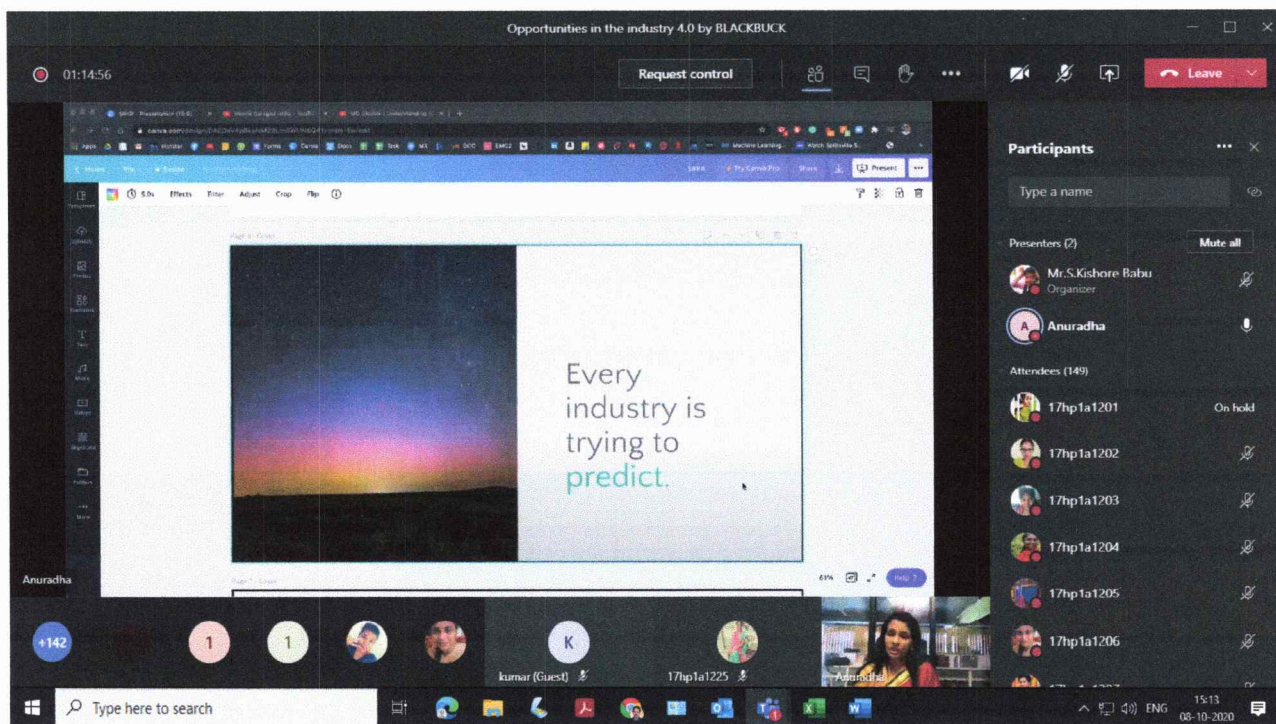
Opportunities in the industry 4.0 by BLACKBUCK

01:14:56

Request control

Leave

5.0s Effects Filter Adjust Crop Flip

Every industry is trying to predict.

Anuradha

61%

Help ?

Participants

Type a name

Presenters (2)

Mute all

Mr.S.Kishore Babu
Organizer

Anuradha

Attendees (149)

17hp1a1201

On hold

17hp1a1202

17hp1a1203

17hp1a1204

17hp1a1205

17hp1a1206

+142

1

1

K

kumar (Guest)

17hp1a1225

Anuradha

Type here to search

ENG

15:13
08-10-2020